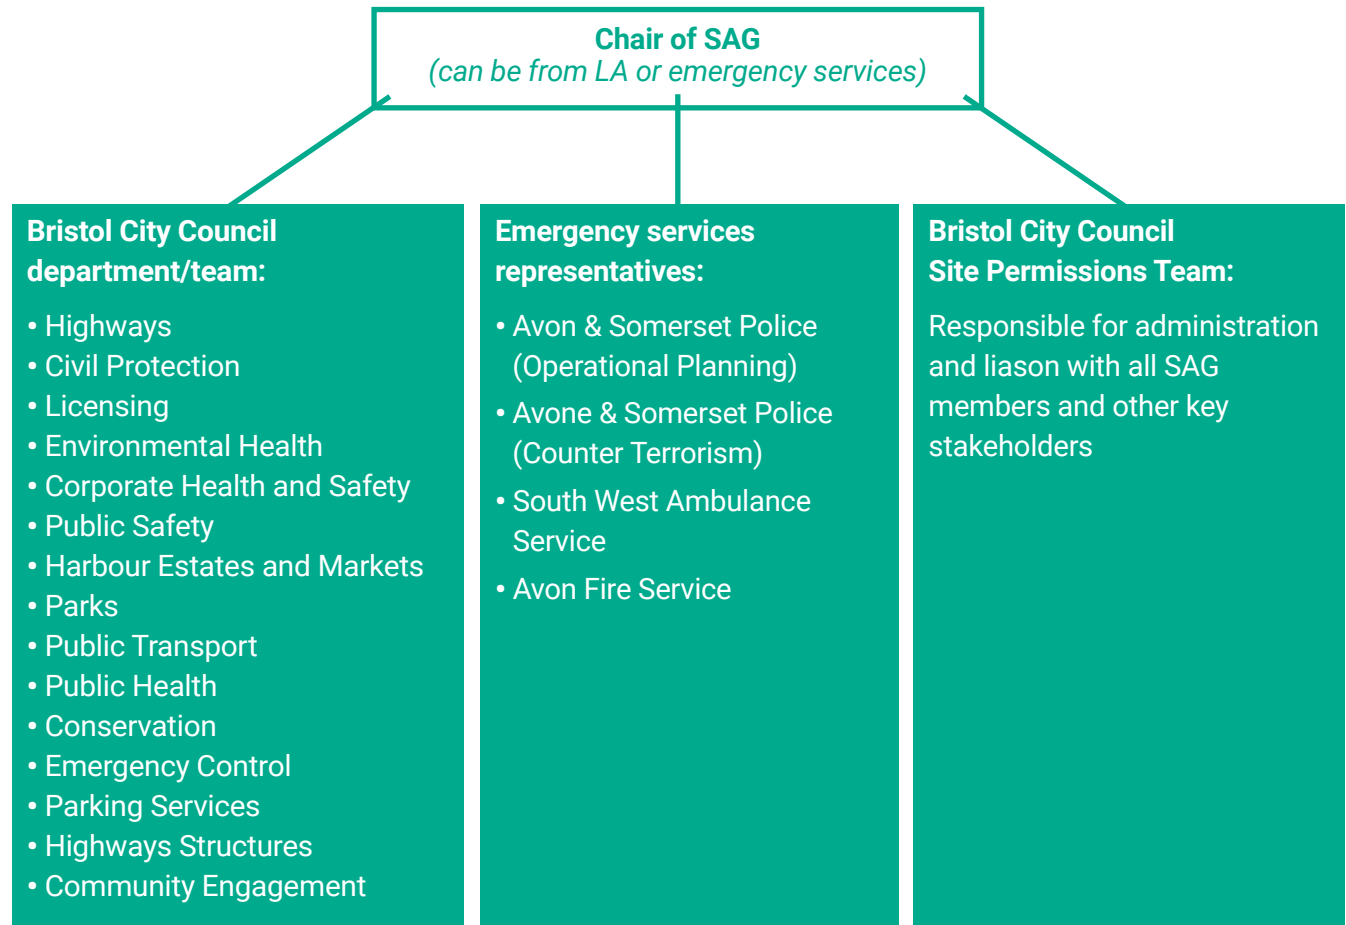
**Chair of SAG**
*(can be from LA or emergency services)*

**Bristol City Council department/team:**

- Highways
- Civil Protection
- Licensing
- Environmental Health
- Corporate Health and Safety
- Public Safety
- Harbour Estates and Markets
- Parks
- Public Transport
- Public Health
- Conservation
- Emergency Control
- Parking Services
- Highways Structures
- Community Engagement

**Emergency services representatives:**

- Avon & Somerset Police (Operational Planning)
- Avone & Somerset Police (Counter Terrorism)
- South West Ambulance Service
- Avon Fire Service

**Bristol City Council Site Permissions Team:**

Responsible for administration and liason with all SAG members and other key stakeholders